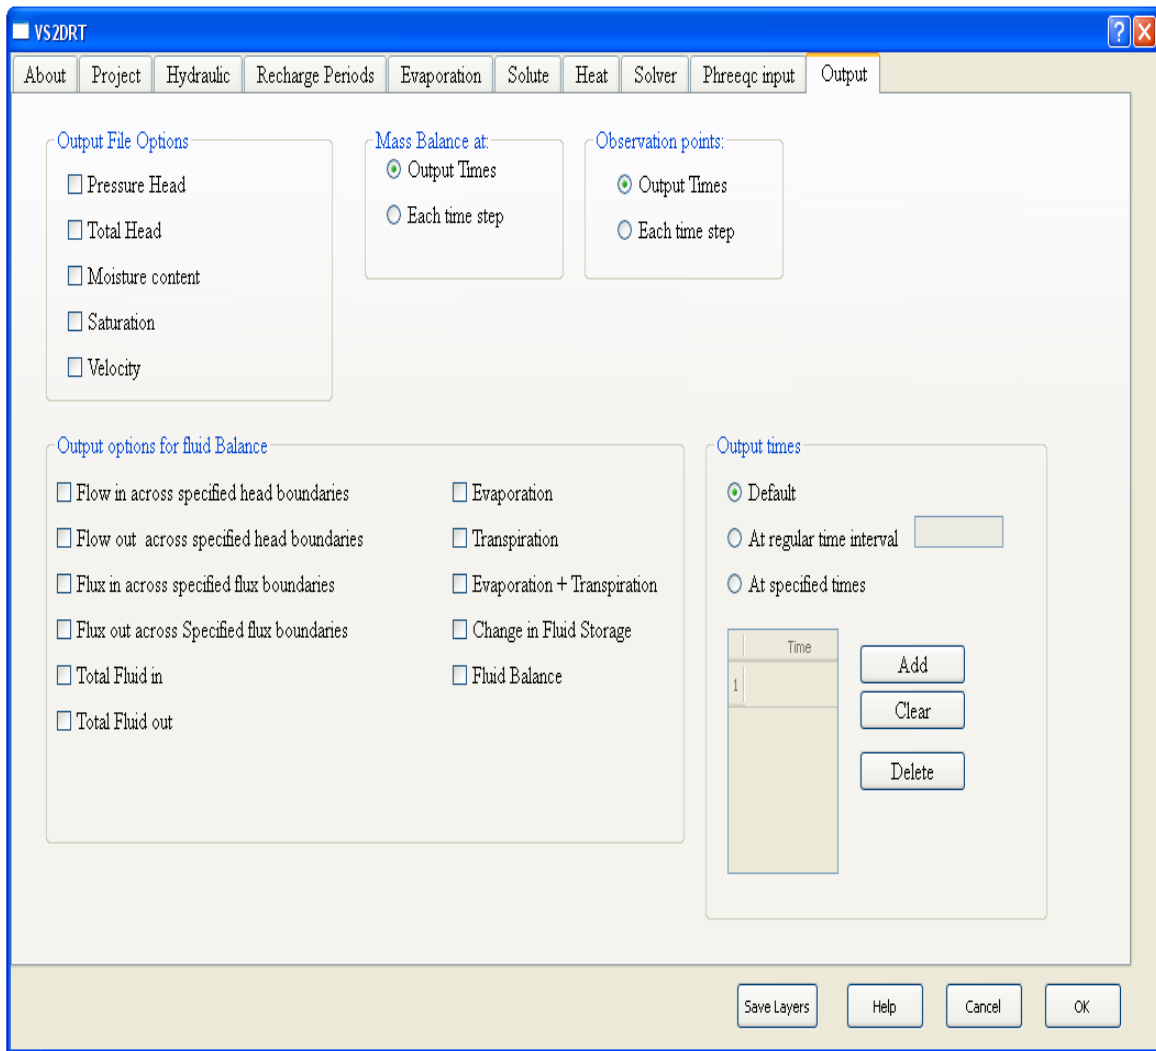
VS2DRT

About | Project | Hydraulic | Recharge Periods | Evaporation | Solute | Heat | Solver | Phreeqc input | Output

Output File Options
Pressure Head
Total Head
Moisture content
Saturation
Velocity

Mass Balance at:
Output Times
Each time step

Observation points:
Output Times
Each time step

Output options for fluid Balance
Flow in across specified head boundaries
Flow out across specified head boundaries
Flux in across specified flux boundaries
Flux out across Specified flux boundaries
Total Fluid in
Total Fluid out

Evaporation
Transpiration
Evaporation + Transpiration
Change in Fluid Storage
Fluid Balance

Output times
Default
At regular time interval
At specified times

| | Time |
|---|---|
| 1 | |

Add
Clear
Delete

Save Layers | Help | Cancel | OK